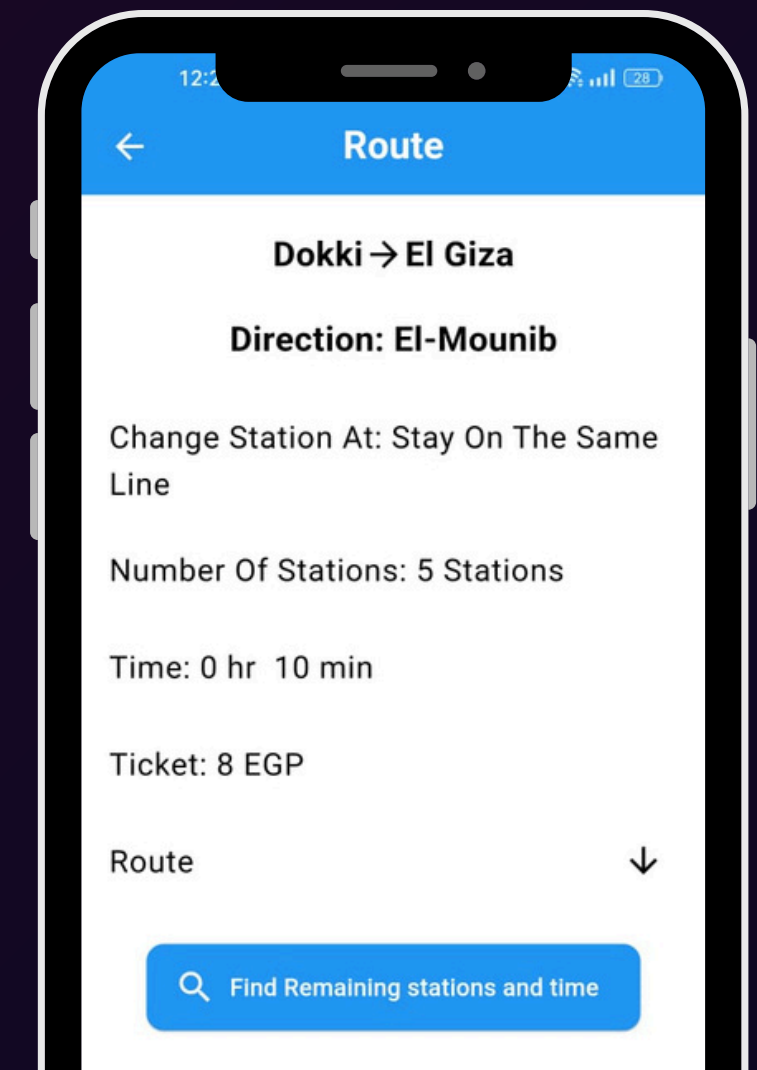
12:2

28

←

Route

Dokki → El Giza

Direction: El-Mounib

Change Station At: Stay On The Same Line

Number Of Stations: 5 Stations

Time: 0 hr 10 min

Ticket: 8 EGP

Route ↓

Find Remaining stations and time